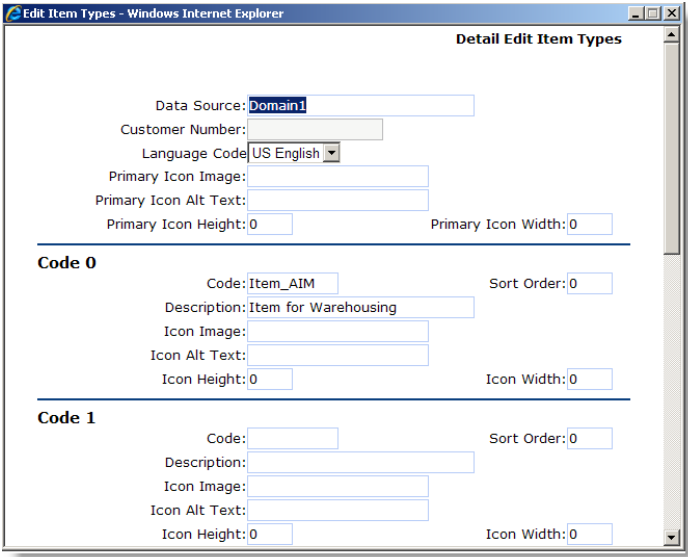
Edit Item Types - Windows Internet Explorer

Detail Edit Item Types

Data Source: Domain1
Customer Number:
Language Code US English
Primary Icon Image:
Primary Icon Alt Text:
Primary Icon Height: 0
Primary Icon Width: 0

Code 0

Code: Item_AIM
Sort Order: 0
Description: Item for Warehousing
Icon Image:
Icon Alt Text:
Icon Height: 0
Icon Width: 0

Code 1

Code:
Sort Order: 0
Description:
Icon Image:
Icon Alt Text:
Icon Height: 0
Icon Width: 0